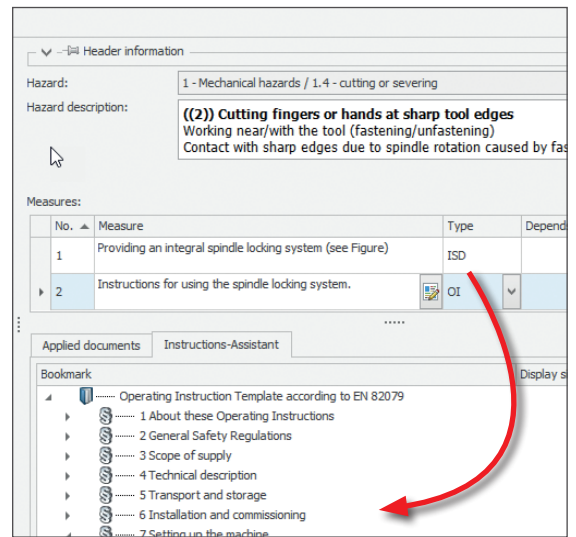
Header information

Hazard: 1 - Mechanical hazards / 1.4 - cutting or severing

Hazard description: ((2)) Cutting fingers or hands at sharp tool edges
Working near/with the tool (fastening/unfastening)
Contact with sharp edges due to spindle rotation caused by fas

Measures:

| No. | Measure | Type | Depend |
|---|---|---|---|
| 1 | Providing an integral spindle locking system (see Figure) | ISD | |
| 2 | Instructions for using the spindle locking system. | OI | |

Applied documents | Instructions-Assistant

Bookmark | Display s

Operating Instruction Template according to EN 82079
1 About these Operating Instructions
2 General Safety Regulations
3 Scope of supply
4 Technical description
5 Transport and storage
6 Installation and commissioning
7 Setting up the machine